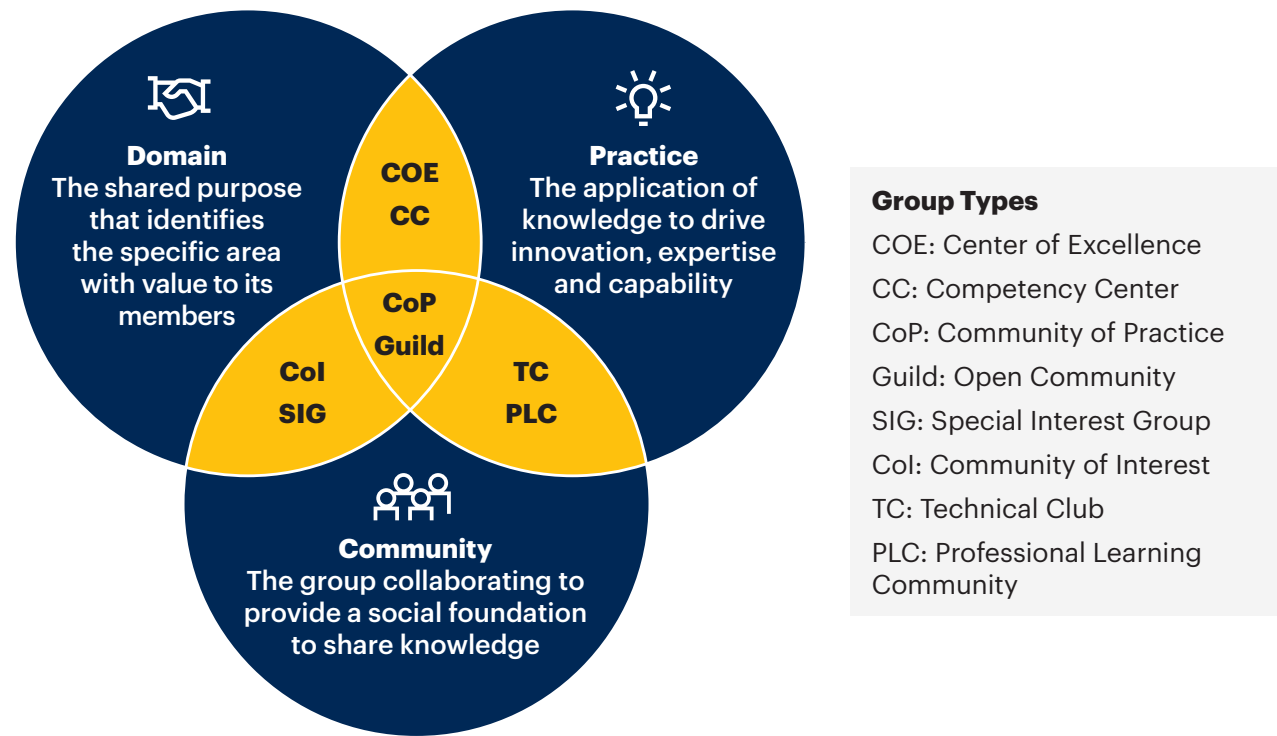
Domain
The shared purpose that identifies the specific area with value to its members

COE
CC

Practice
The application of knowledge to drive innovation, expertise and capability

CoP
Guild

CoI
SIG

TC
PLC

Community
The group collaborating to provide a social foundation to share knowledge

Group Types
COE: Center of Excellence
CC: Competency Center
CoP: Community of Practice
Guild: Open Community
SIG: Special Interest Group
CoI: Community of Interest
TC: Technical Club
PLC: Professional Learning Community